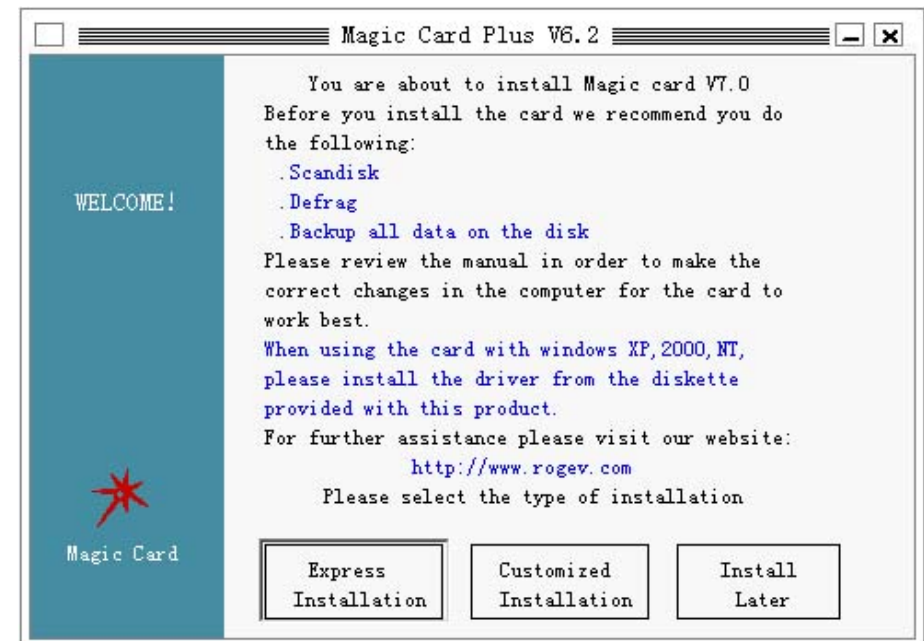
Magic Card Plus V6.2

WELCOME!

Magic Card

You are about to install Magic card V7.0
Before you install the card we recommend you do the following:
.Scandisk
.Defrag
.Backup all data on the disk
Please review the manual in order to make the correct changes in the computer for the card to work best.
When using the card with windows XP,2000,NT, please install the driver from the diskette provided with this product.
For further assistance please visit our website:
http://www.rogev.com
Please select the type of installation

Express Installation

Customized Installation

Install Later